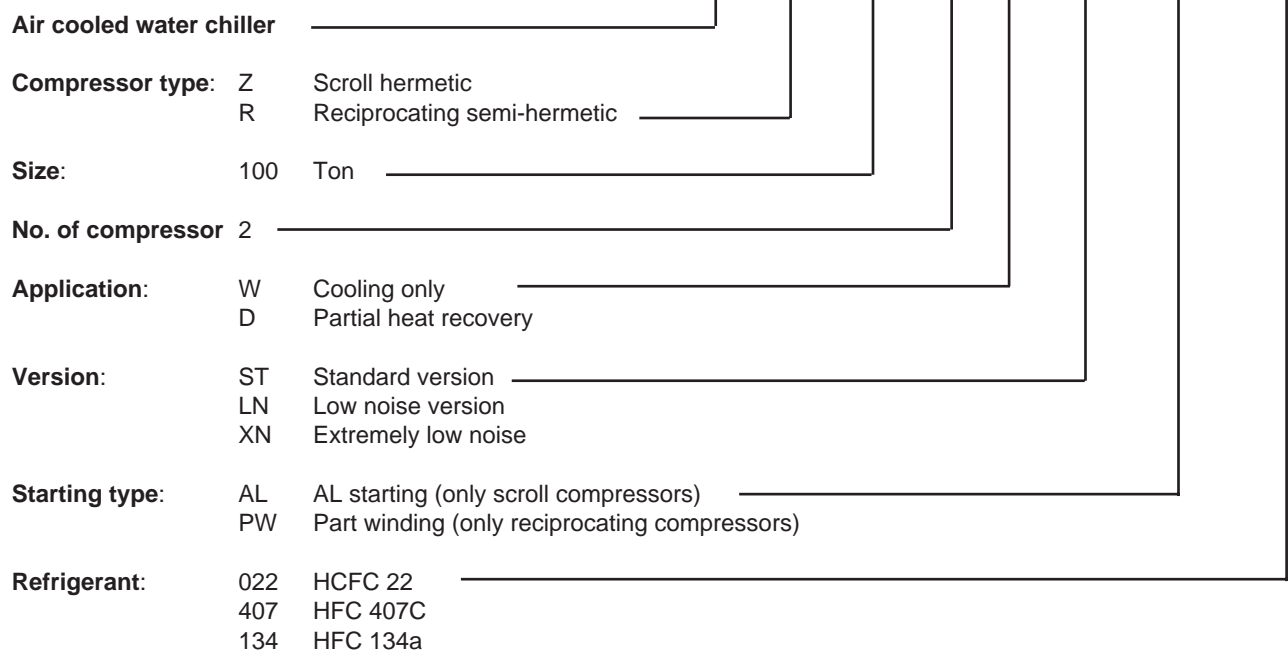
Air cooled water chiller

Compressor type: Z Scroll hermetic
R Reciprocating semi-hermetic

Size: 100 Ton

No. of compressor 2

Application: W Cooling only
D Partial heat recovery

Version: ST Standard version
LN Low noise version
XN Extremely low noise

Starting type: AL AL starting (only scroll compressors)
PW Part winding (only reciprocating compressors)

Refrigerant: 022 HCFC 22
407 HFC 407C
134 HFC 134a